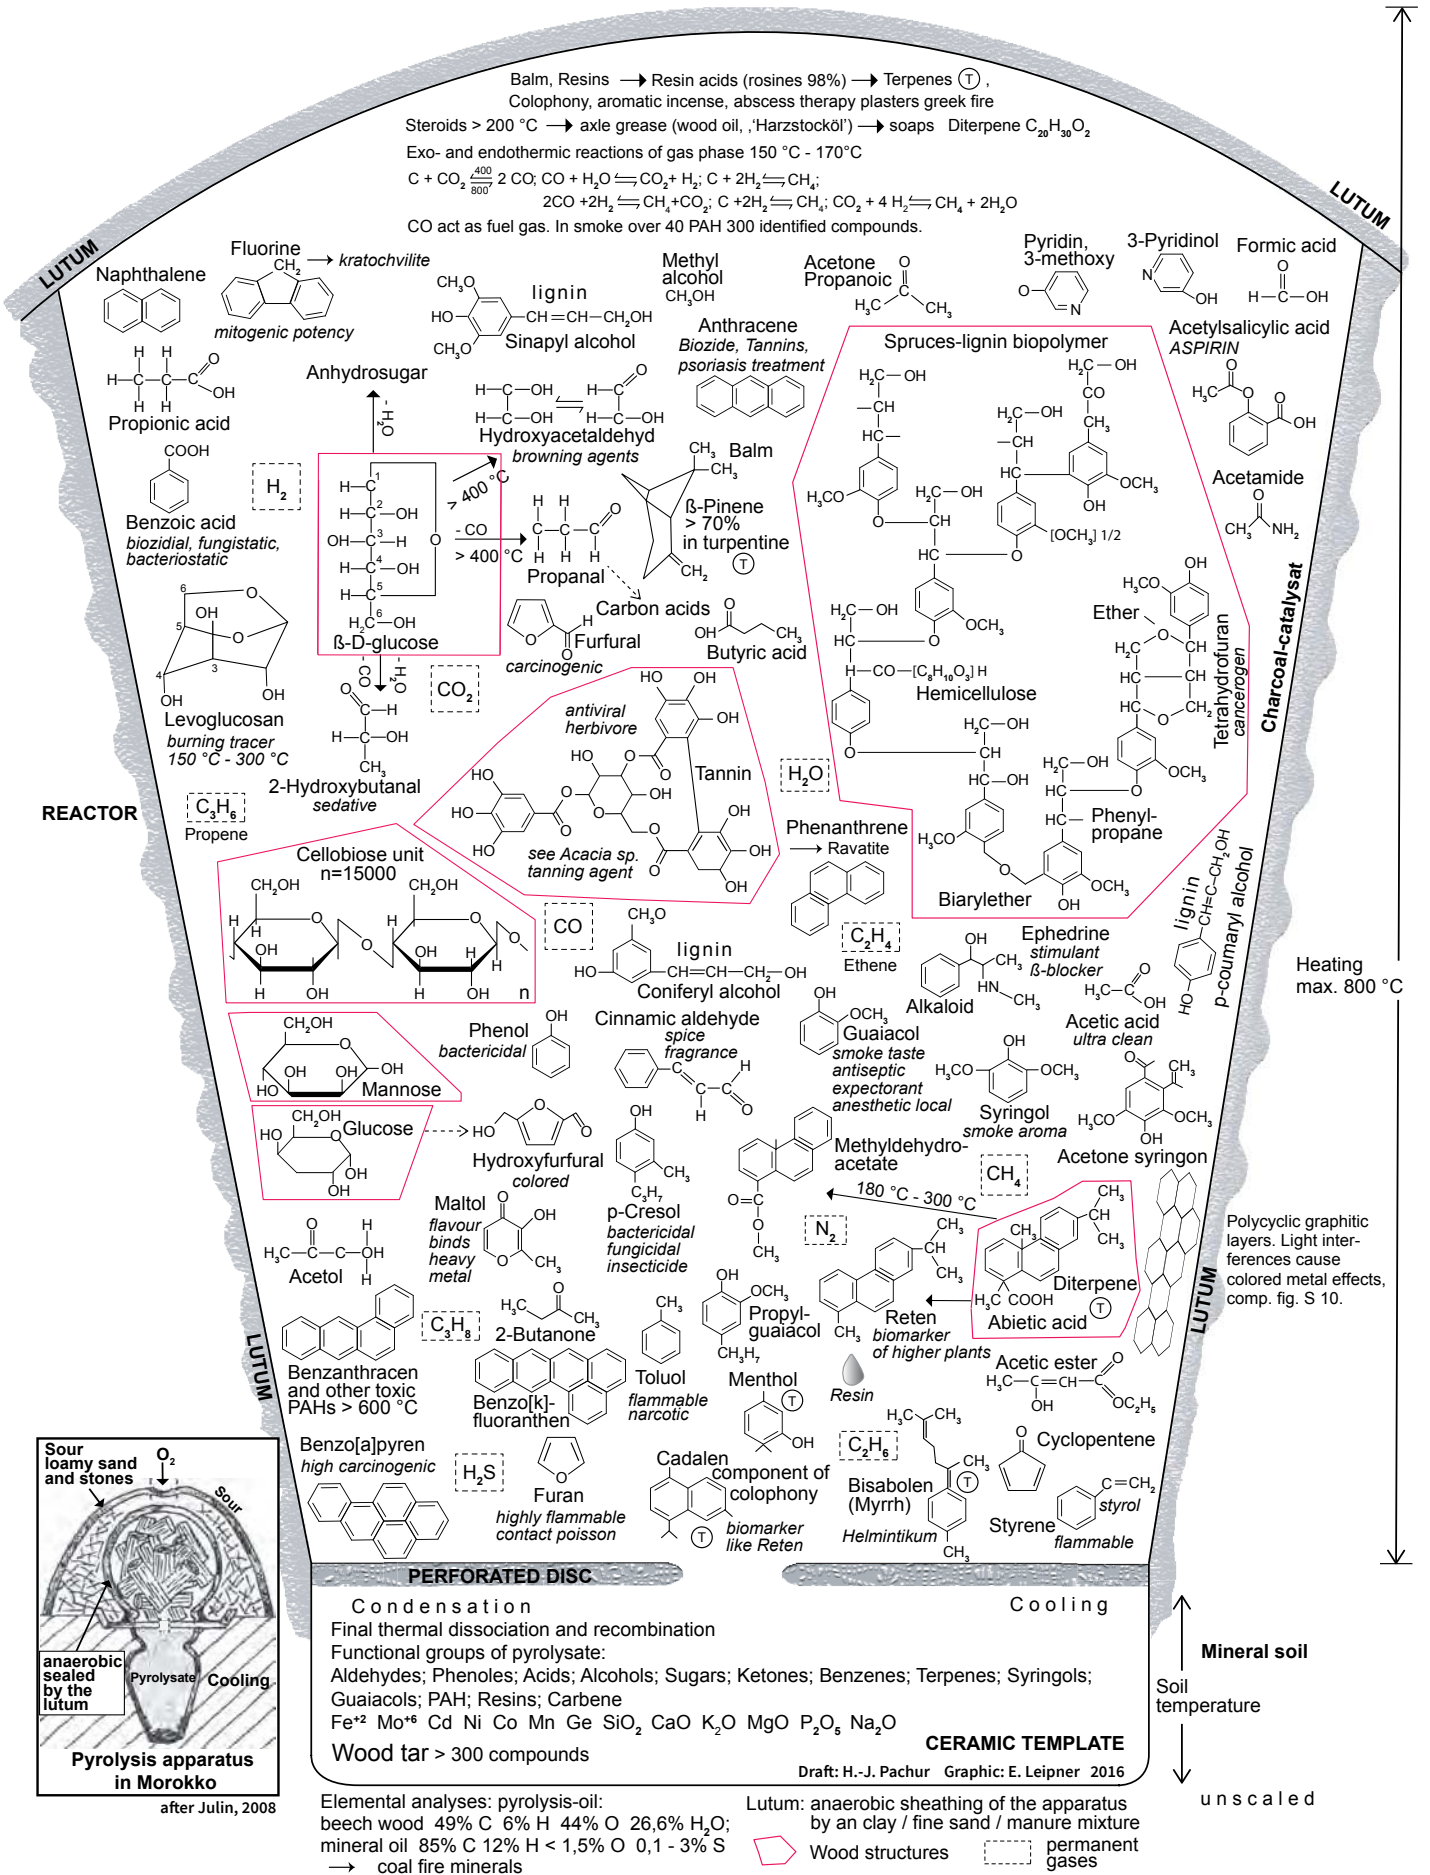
Balm, Resins ⟶ Resin acids (rosines 98%) ⟶ Terpenes (T),
Colophony, aromatic incense, abscess therapy plasters greek fire
Steroids > 200 °C ⟶ axle grease (wood oil, ‚Harzstocköl') ⟶ soaps Diterpene $C_{20}H_{30}O_2$
Exo- and endothermic reactions of gas phase 150 °C - 170°C
$C + CO_2 \underset{800}{\overset{400}{\rightleftharpoons}} 2 CO$; $CO + H_2O \rightleftharpoons CO_2 + H_2$; $C + 2H_2 \rightleftharpoons CH_4$;
$2CO + 2H_2 \rightleftharpoons CH_4 + CO_2$; $C + 2H_2 \rightleftharpoons CH_4$; $CO_2 + 4 H_2 \rightleftharpoons CH_4 + 2H_2O$
CO act as fuel gas. In smoke over 40 PAH 300 identified compounds.

LUTUM
LUTUM

Naphthalene
Fluorine ⟶ kratochvilite
mitogenic potency
lignin
Sinapyl alcohol
Methyl alcohol $CH_3OH$
Acetone Propanoic
Pyridin, 3-methoxy
3-Pyridinol
Formic acid
Propionic acid
Anhydrosugar
$-H_2O$
Hydroxyacetaldehyd
browning agents
Anthracene
Biozide, Tannins, psoriasis treatment
Spruces-lignin biopolymer
Acetylsalicylic acid
ASPIRIN
Benzoic acid
biozidial, fungistatic, bacteriostatic
$H_2$
ß-D-glucose
> 400 °C
- CO
> 400 °C
Propanal
Balm
ß-Pinene > 70% in turpentine (T)
Carbon acids
Furfural
carcinogenic
Butyric acid
Acetamide
$[OCH_3]$ 1/2
Ether
Tetrahydrofuran
cancerogen
Charcoal-catalysat
Levoglucosan
burning tracer 150 °C - 300 °C
- CO
$-H_2O$
2-Hydroxybutanal
sedative
$CO_2$
antiviral herbivore
Tannin
see Acacia sp. tanning agent
Hemicellulose
$H-CO-[C_6H_{10}O_5]H$
$H_2O$
Phenyl-propane
Biarylether
REACTOR
$C_3H_6$
Propene
Cellobiose unit
n=15000
Phenanthrene
⟶ Ravatite
CO
lignin
Coniferyl alcohol
$C_2H_4$
Ethene
Ephedrine
stimulant
ß-blocker
Alkaloid
lignin
p-coumaryl alcohol
Acetic acid
ultra clean
Heating max. 800 °C
Phenol
bactericidal
Mannose
Cinnamic aldehyde
spice
fragrance
Guaiacol
smoke taste
antiseptic
expectorant
anesthetic local
Syringol
smoke aroma
Glucose
Hydroxyfurfural
colored
Methyldehydro-acetate
$CH_4$
180 °C - 300 °C
Acetone syringon
Maltol
flavour
binds
heavy
metal
p-Cresol
bactericidal
fungicidal
insecticide
$N_2$
Diterpene
Abietic acid (T)
Polycyclic graphitic layers. Light inter-ferences cause colored metal effects, comp. fig. S 10.
Acetol
$C_3H_8$
2-Butanone
Reten
biomarker of higher plants
LUTUM
LUTUM
Benzanthracen and other toxic PAHs > 600 °C
Benzo[k]-fluoranthen
Toluol
flammable
narcotic
Propyl-guaiacol
Resin
Acetic ester
Menthol (T)
$C_2H_6$
Cyclopentene
Benzo[a]pyren
high carcinogenic
$H_2S$
Furan
highly flammable
contact poisson
Cadalen
component of colophony
biomarker like Reten
(T)
Bisabolen (Myrrh)
Helmintikum
(T)
Styrene
styrol
flammable
Sour loamy sand and stones
$O_2$
Sour
anaerobic sealed by the lutum
Pyrolysate
Cooling
Pyrolysis apparatus in Morokko
after Julin, 2008
PERFORATED DISC
Condensation
Cooling
Final thermal dissociation and recombination
Functional groups of pyrolysate:
Aldehydes; Phenoles; Acids; Alcohols; Sugars; Ketones; Benzenes; Terpenes; Syringols; Guaiacols; PAH; Resins; Carbene
$Fe^{+2}$ $Mo^{+6}$ Cd Ni Co Mn Ge $SiO_2$ CaO $K_2O$ MgO $P_2O_5$ $Na_2O$
Wood tar > 300 compounds
CERAMIC TEMPLATE
Draft: H.-J. Pachur Graphic: E. Leipner 2016
Mineral soil
Soil temperature
unscaled
Elemental analyses: pyrolysis-oil:
beech wood 49% C 6% H 44% O 26,6% $H_2O$;
mineral oil 85% C 12% H < 1,5% O 0,1 - 3% S
⟶ coal fire minerals
Lutum: anaerobic sheathing of the apparatus by an clay / fine sand / manure mixture
Wood structures
permanent gases